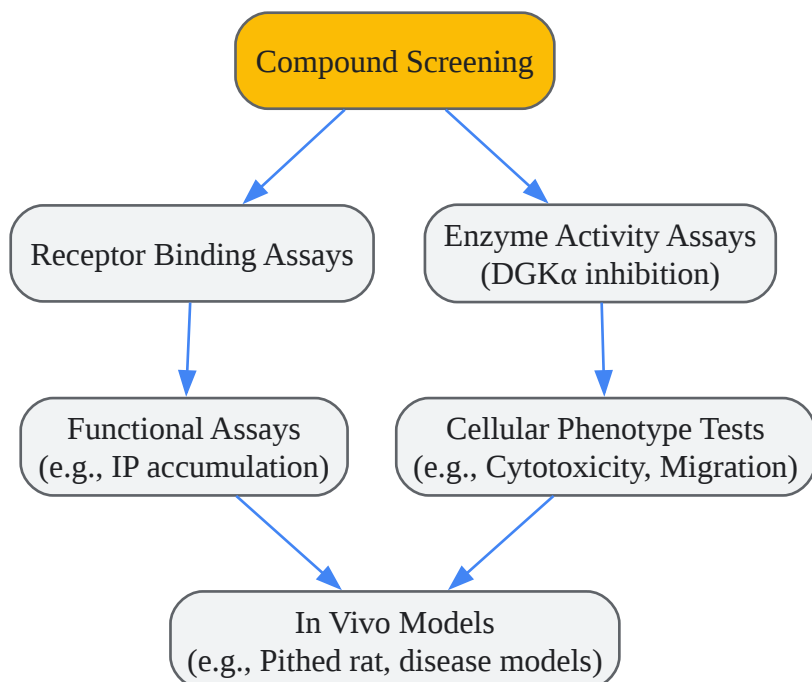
Compound Screening

Receptor Binding Assays

Enzyme Activity Assays
(DGKα inhibition)

Functional Assays
(e.g., IP accumulation)

Cellular Phenotype Tests
(e.g., Cytotoxicity, Migration)

In Vivo Models
(e.g., Pithed rat, disease models)